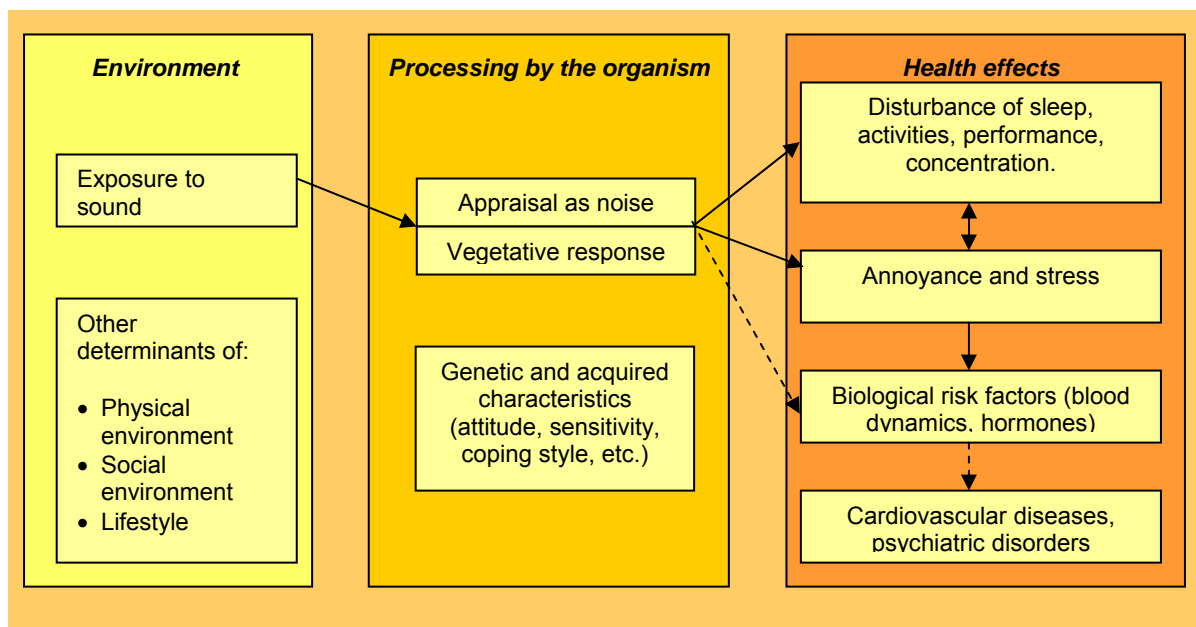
Environment

Exposure to sound

Other determinants of:

- Physical environment
- Social environment
- Lifestyle

Processing by the organism

Appraisal as noise

Vegetative response

Genetic and acquired characteristics (attitude, sensitivity, coping style, etc.)

Health effects

Disturbance of sleep, activities, performance, concentration.

Annoyance and stress

Biological risk factors (blood dynamics, hormones)

Cardiovascular diseases, psychiatric disorders